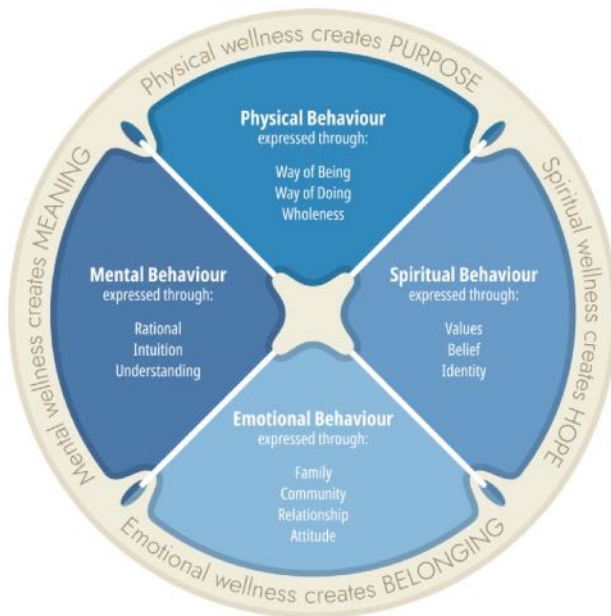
Physical wellness creates PURPOSE

Spiritual wellness creates HOPE

Emotional wellness creates BELONGING

Mental wellness creates MEANING

Physical Behaviour
expressed through:
Way of Being
Way of Doing
Wholeness

Mental Behaviour
expressed through:
Rational
Intuition
Understanding

Spiritual Behaviour
expressed through:
Values
Belief
Identity

Emotional Behaviour
expressed through:
Family
Community
Relationship
Attitude